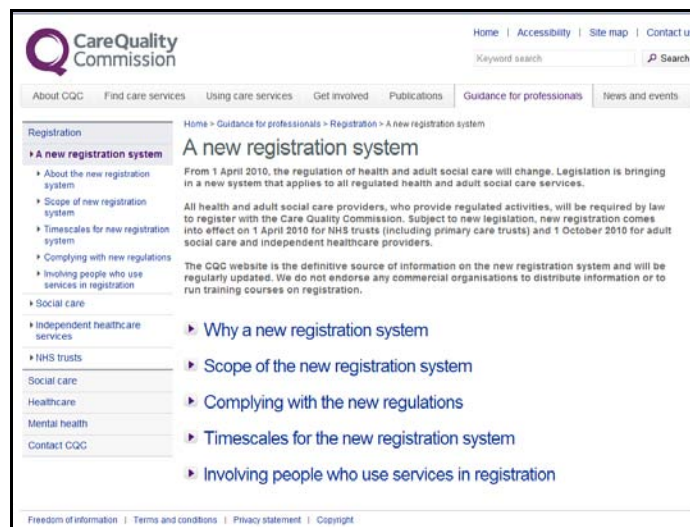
CareQuality Commission

Home | Accessibility | Site map | Contact u

Keyword search

Search

About CQC | Find care services | Using care services | Get involved | Publications | Guidance for professionals | News and events

Registration

A new registration system

About the new registration system

Scope of new registration system

Timescales for new registration system

Complying with new regulations

Involving people who use services in registration

Social care

Independent healthcare services

NHS trusts

Social care

Healthcare

Mental health

Contact CQC

Home > Guidance for professionals > Registration > A new registration system

A new registration system

From 1 April 2010, the regulation of health and adult social care will change. Legislation is bringing in a new system that applies to all regulated health and adult social care services.

All health and adult social care providers, who provide regulated activities, will be required by law to register with the Care Quality Commission. Subject to new legislation, new registration comes into effect on 1 April 2010 for NHS trusts (including primary care trusts) and 1 October 2010 for adult social care and independent healthcare providers.

The CQC website is the definitive source of information on the new registration system and will be regularly updated. We do not endorse any commercial organisations to distribute information or to run training courses on registration.

Why a new registration system

Scope of the new registration system

Complying with the new regulations

Timescales for the new registration system

Involving people who use services in registration

Freedom of information | Terms and conditions | Privacy statement | Copyright